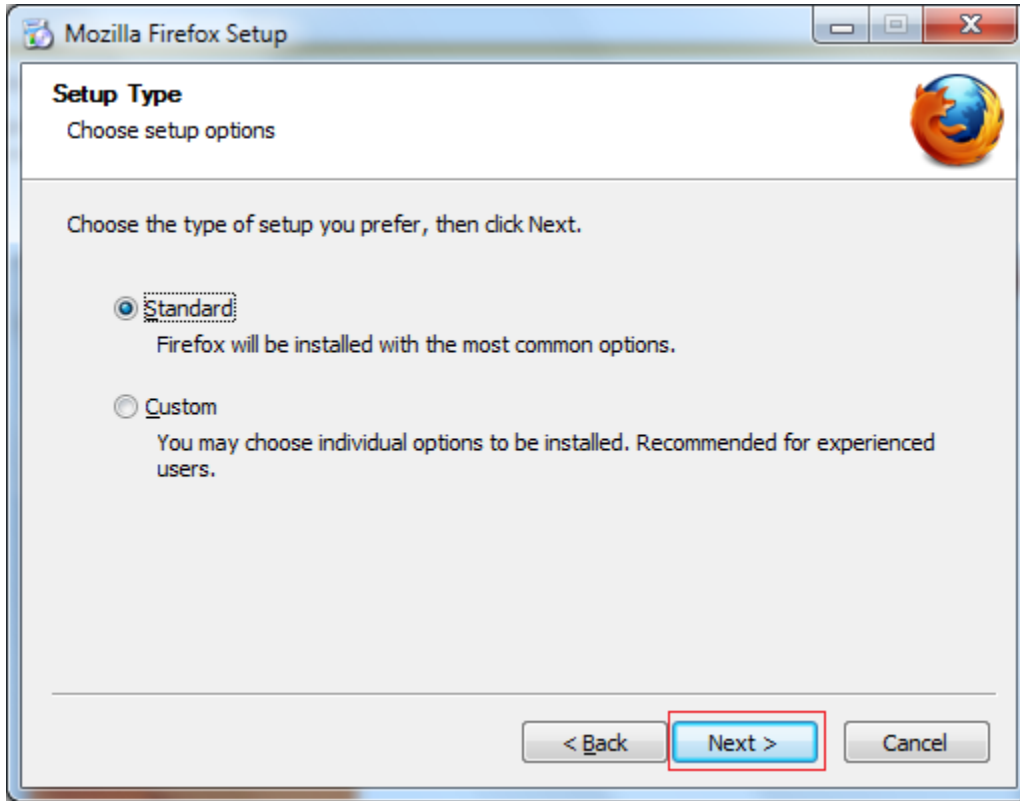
Mozilla Firefox Setup

Setup Type
Choose setup options

Choose the type of setup you prefer, then click Next.

Standard
Firefox will be installed with the most common options.

Custom
You may choose individual options to be installed. Recommended for experienced users.

< Back
Next >
Cancel